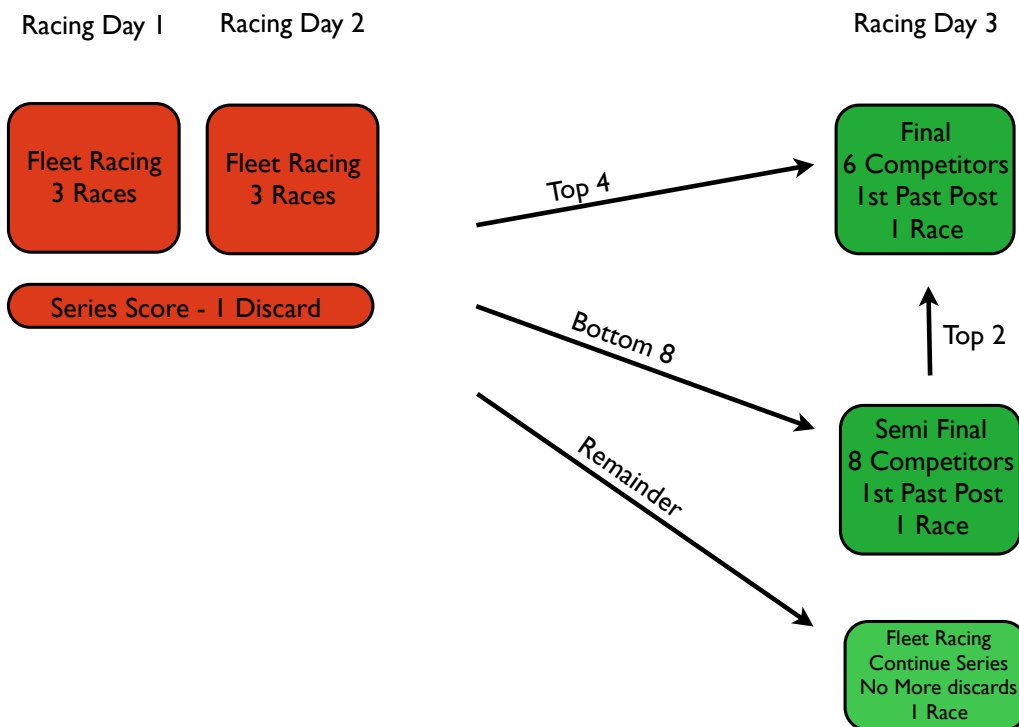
Racing Day 1

Racing Day 2

Racing Day 3

Fleet Racing
3 Races

Fleet Racing
3 Races

Series Score - 1 Discard

Top 4

Bottom 8

Remainder

Final
6 Competitors
1st Past Post
1 Race

Top 2

Semi Final
8 Competitors
1st Past Post
1 Race

Fleet Racing
Continue Series
No More discards
1 Race